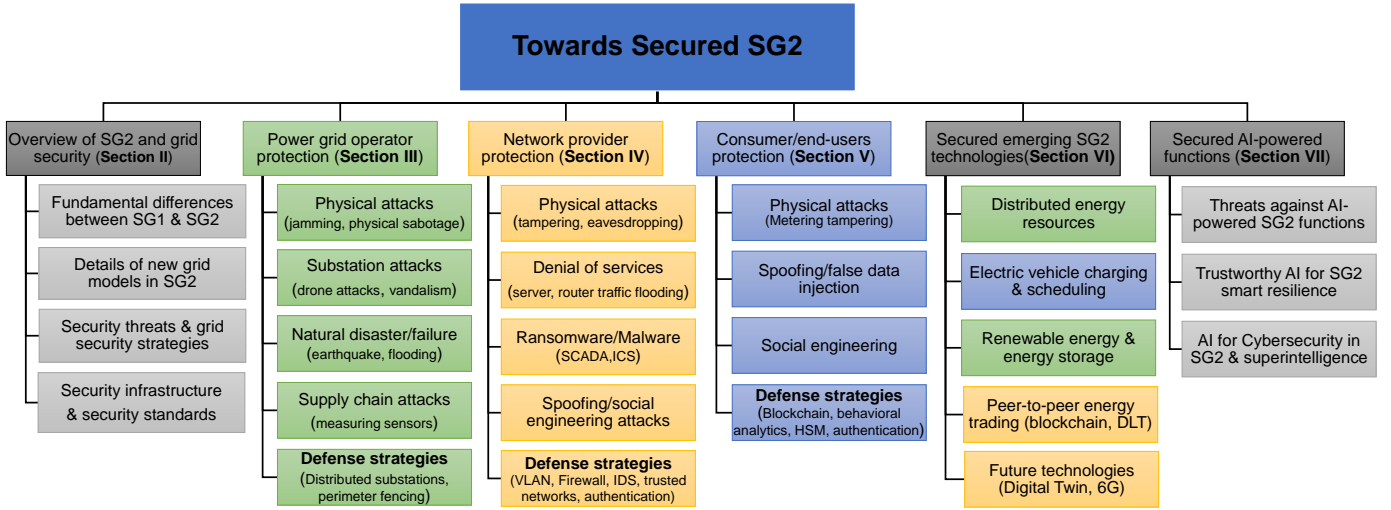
Towards Secured SG2

Overview of SG2 and grid security (Section II)

Fundamental differences between SG1 & SG2

Details of new grid models in SG2

Security threats & grid security strategies

Security infrastructure & security standards

Power grid operator protection (Section III)

Physical attacks (jamming, physical sabotage)

Substation attacks (drone attacks, vandalism)

Natural disaster/failure (earthquake, flooding)

Supply chain attacks (measuring sensors)

Defense strategies (Distributed substations, perimeter fencing)

Network provider protection (Section IV)

Physical attacks (tampering, eavesdropping)

Denial of services (server, router traffic flooding)

Ransomware/Malware (SCADA,ICS)

Spoofing/social engineering attacks

Defense strategies (VLAN, Firewall, IDS, trusted networks, authentication)

Consumer/end-users protection (Section V)

Physical attacks (Metering tampering)

Spoofing/false data injection

Social engineering

Defense strategies (Blockchain, behavioral analytics, HSM, authentication)

Secured emerging SG2 technologies(Section VI)

Distributed energy resources

Electric vehicle charging & scheduling

Renewable energy & energy storage

Peer-to-peer energy trading (blockchain, DLT)

Future technologies (Digital Twin, 6G)

Secured AI-powered functions (Section VII)

Threats against AI-powered SG2 functions

Trustworthy AI for SG2 smart resilience

AI for Cybersecurity in SG2 & superintelligence